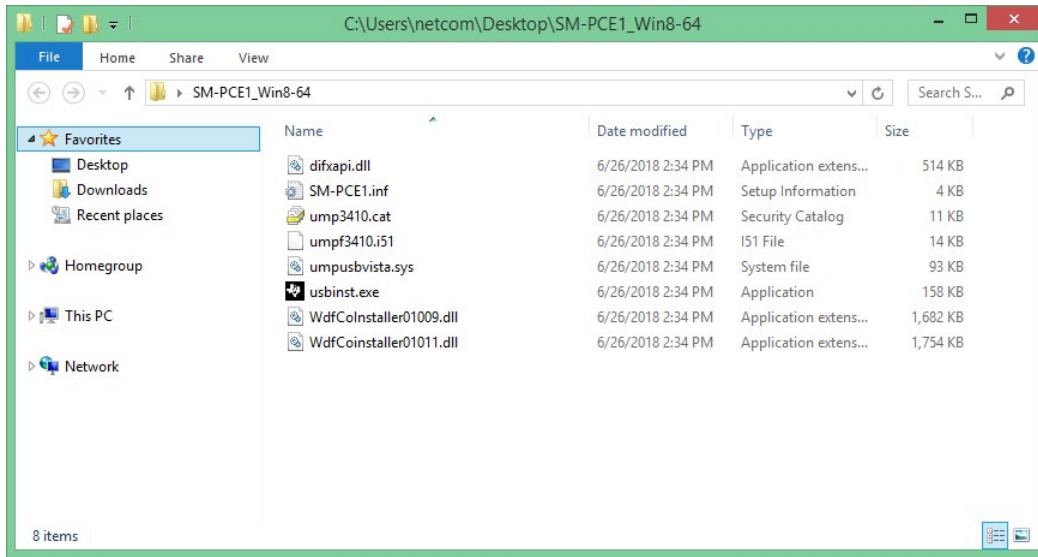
C:\Users\netcom\Desktop\SM-PCE1_Win8-64

File Home Share View

SM-PCE1_Win8-64

Search S...

Favorites
Desktop
Downloads
Recent places

Homegroup

This PC

Network

| Name | Date modified | Type | Size |
|---|---|---|---|
| difxapi.dll | 6/26/2018 2:34 PM | Application extens... | 514 KB |
| SM-PCE1.inf | 6/26/2018 2:34 PM | Setup Information | 4 KB |
| ump3410.cat | 6/26/2018 2:34 PM | Security Catalog | 11 KB |
| umpf3410.i51 | 6/26/2018 2:34 PM | I51 File | 14 KB |
| umpusbvista.sys | 6/26/2018 2:34 PM | System file | 93 KB |
| usbinst.exe | 6/26/2018 2:34 PM | Application | 158 KB |
| WdfCoInstaller01009.dll | 6/26/2018 2:34 PM | Application extens... | 1,682 KB |
| WdfCoinstaller01011.dll | 6/26/2018 2:34 PM | Application extens... | 1,754 KB |

8 items